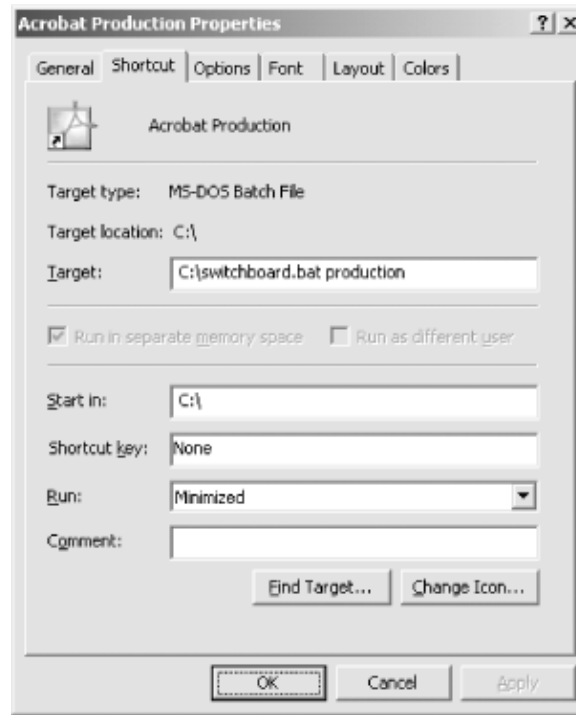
Acrobat Production Properties ? ×

General | Shortcut | Options | Font | Layout | Colors

Acrobat Production

Target type: MS-DOS Batch File

Target location: C:\

Target: C:\switchboard.bat production

Run in separate memory space

Run as different user

Start in: C:\

Shortcut key: None

Run: Minimized

Comment:

Find Target... Change Icon...

OK Cancel Apply